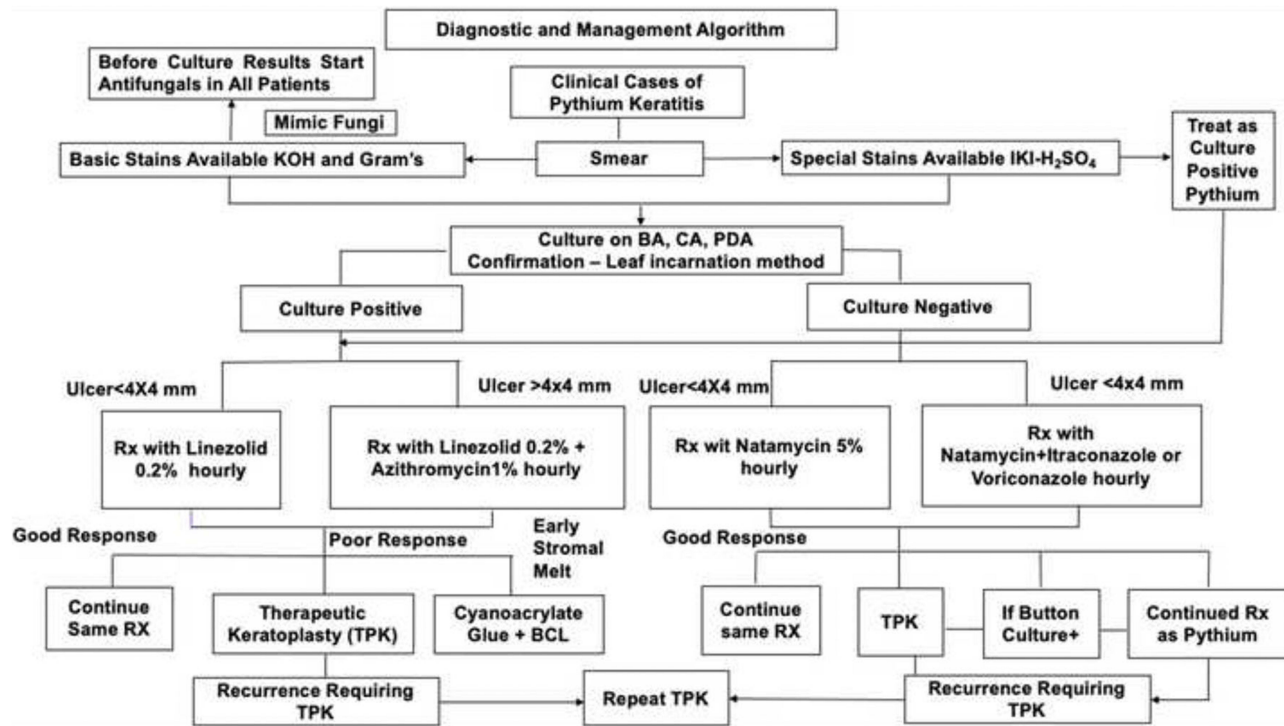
Diagnostic and Management Algorithm

Before Culture Results Start Antifungals in All Patients

Clinical Cases of Pythium Keratitis

Mimic Fungi

Basic Stains Available KOH and Gram's

Smear

Special Stains Available IKI-$H_2SO_4$

Treat as Culture Positive Pythium

Culture on BA, CA, PDA
Confirmation – Leaf incarnation method

Culture Positive

Culture Negative

Ulcer<4X4 mm

Ulcer >4x4 mm

Ulcer<4X4 mm

Ulcer <4x4 mm

Rx with Linezolid 0.2% hourly

Rx with Linezolid 0.2% + Azithromycin1% hourly

Rx wit Natamycin 5% hourly

Rx with Natamycin+Itraconazole or Voriconazole hourly

Good Response

Poor Response

Early Stromal Melt

Good Response

Continue Same RX

Therapeutic Keratoplasty (TPK)

Cyanoacrylate Glue + BCL

Continue same RX

TPK

If Button Culture+

Continued Rx as Pythium

Recurrence Requiring TPK

Repeat TPK

Recurrence Requiring TPK